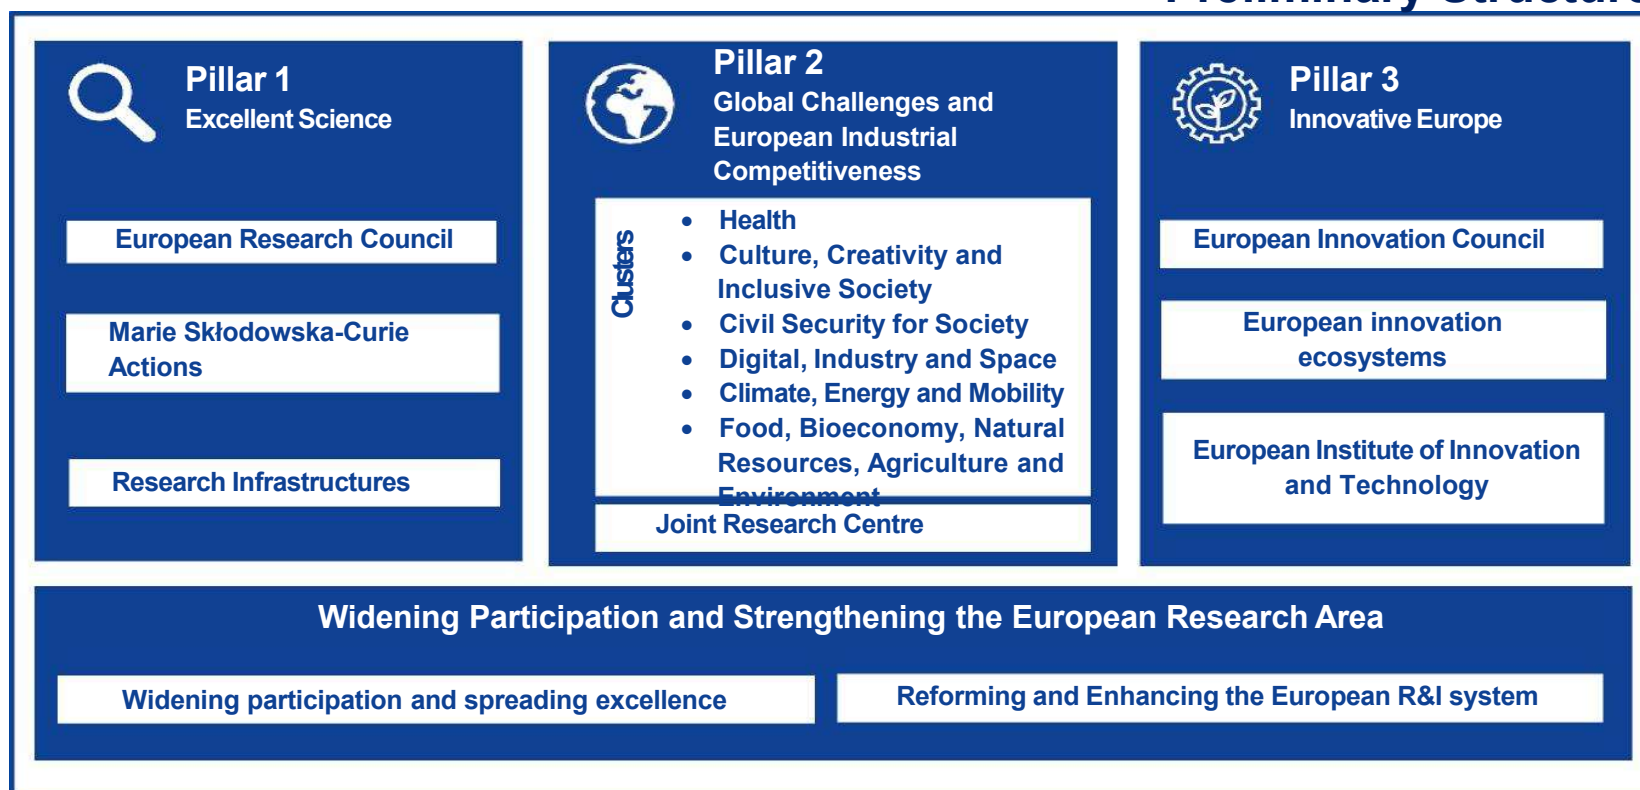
Pillar 1
Excellent Science

European Research Council

Marie Skłodowska-Curie Actions

Research Infrastructures

Pillar 2
Global Challenges and European Industrial Competitiveness

Clusters

- Health
- Culture, Creativity and Inclusive Society
- Civil Security for Society
- Digital, Industry and Space
- Climate, Energy and Mobility
- Food, Bioeconomy, Natural Resources, Agriculture and Environment

Joint Research Centre

Pillar 3
Innovative Europe

European Innovation Council

European innovation ecosystems

European Institute of Innovation and Technology

Widening Participation and Strengthening the European Research Area

Widening participation and spreading excellence

Reforming and Enhancing the European R&I system